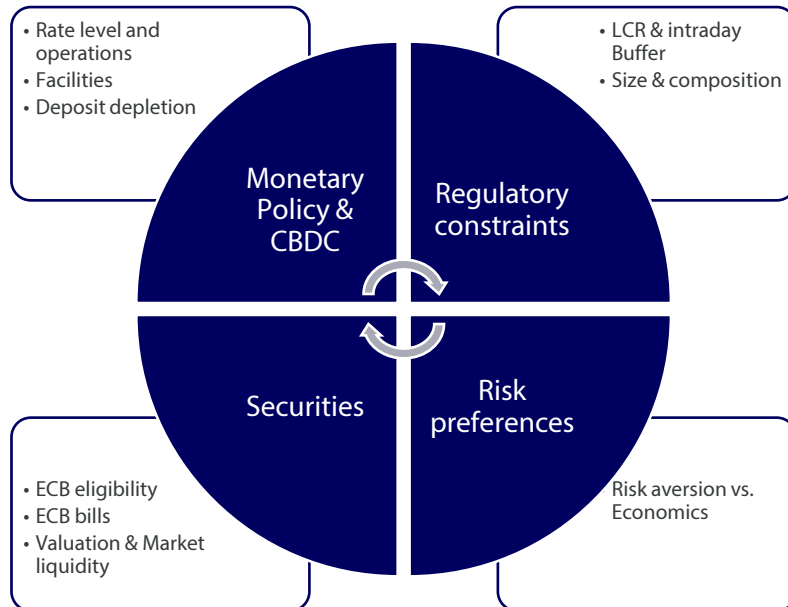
• Rate level and operations
• Facilities
• Deposit depletion

• LCR & intraday Buffer
• Size & composition

Monetary Policy & CBDC

Regulatory constraints

Securities

Risk preferences

• ECB eligibility
• ECB bills
• Valuation & Market liquidity

Risk aversion vs. Economics